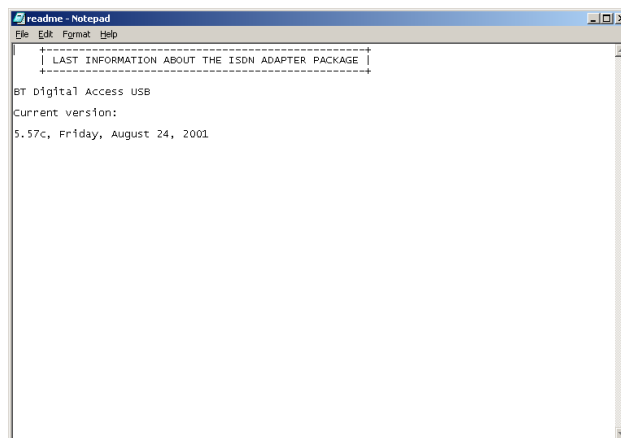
readme - Notepad
File Edit Format Help

+------------------------------------------+
| LAST INFORMATION ABOUT THE ISDN ADAPTER PACKAGE |
+------------------------------------------+

BT Digital Access USB

Current version:

5.57c, Friday, August 24, 2001